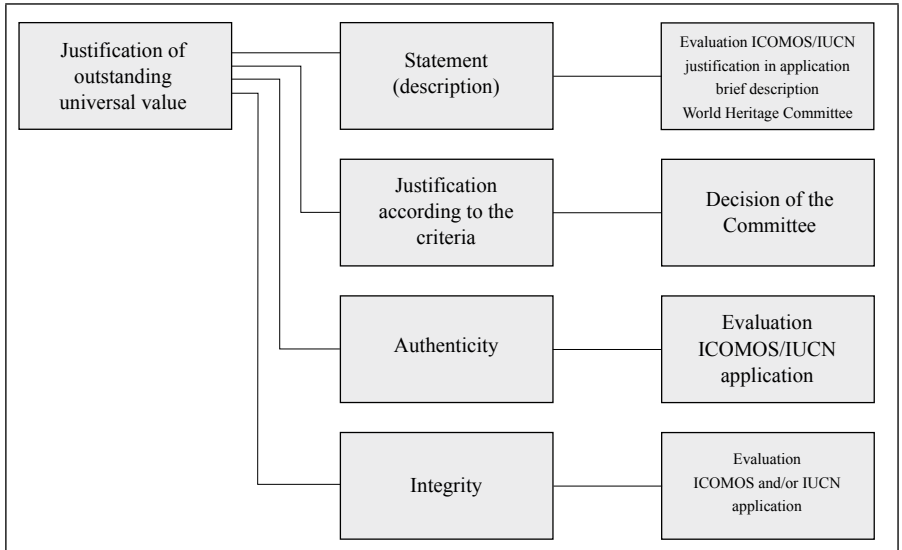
Justification of outstanding universal value

Statement (description)

Evaluation ICOMOS/IUCN justification in application brief description World Heritage Committee

Justification according to the criteria

Decision of the Committee

Authenticity

Evaluation ICOMOS/IUCN application

Integrity

Evaluation ICOMOS and/or IUCN application